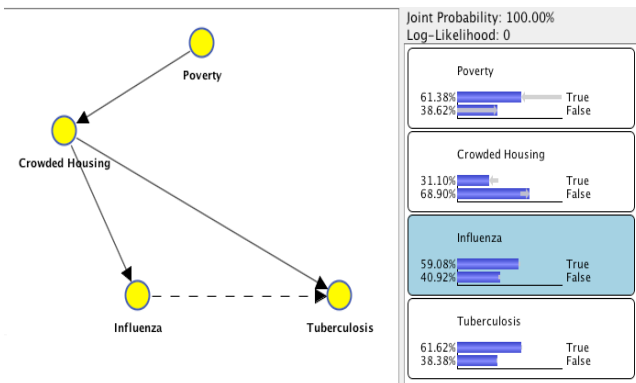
Poverty

Crowded Housing

Influenza

Tuberculosis

Joint Probability: 100.00%
Log-Likelihood: 0

Poverty
61.38% True
38.62% False

Crowded Housing
31.10% True
68.90% False

Influenza
59.08% True
40.92% False

Tuberculosis
61.62% True
38.38% False